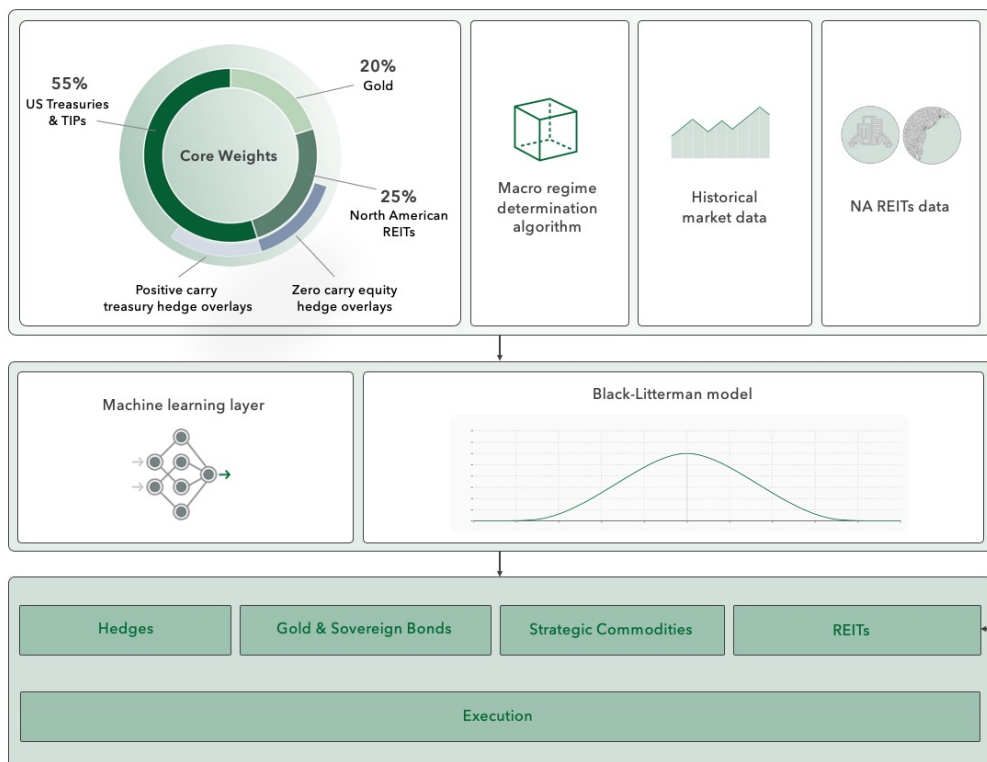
55%
US Treasuries & TIPs

20%
Gold

Core Weights

25%
North American REITs

Positive carry treasury hedge overlays

Zero carry equity hedge overlays

Macro regime determination algorithm

Historical market data

NA REITs data

Machine learning layer

Black-Litterman model

Hedges

Gold & Sovereign Bonds

Strategic Commodities

REITs

Execution